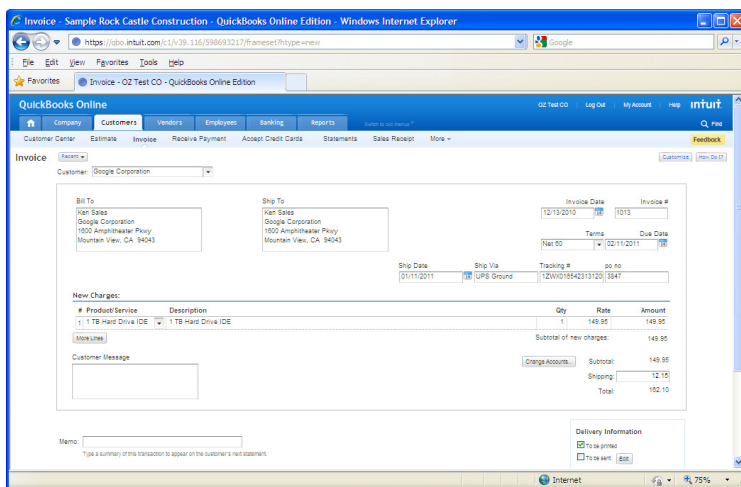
Invoice - Sample Rock Castle Construction - QuickBooks Online Edition - Windows Internet Explorer

https://qbo.intuit.com/c1/v39.116/598693217/frameset?htype=new

Google

File Edit View Favorites Tools Help

Favorites

Invoice - OZ Test CO - QuickBooks Online Edition

QuickBooks Online

OZ Test CO | Log Out | My Account | Help intuit

Company Customers Vendors Employees Banking Reports Switch to old menus

Find

Customer Center Estimate Invoice Receive Payment Accept Credit Cards Statements Sales Receipt More

Feedback

Invoice Recent

Customize How Do I?

Customer: Google Corporation

Bill To
Ken Sales
Google Corporation
1600 Amphitheater Pkwy
Mountain View, CA 94043

Ship To
Ken Sales
Google Corporation
1600 Amphitheater Pkwy
Mountain View, CA 94043

Invoice Date 12/13/2010
Invoice # 1013

Terms Net 60
Due Date 02/11/2011

Ship Date 01/11/2011
Ship Via UPS Ground
Tracking # 1ZWX01654231312
po no 3847

New Charges:

| # | Product/Service | Description | Qty | Rate | Amount |
|---|---|---|---|---|---|
| 1 | 1 TB Hard Drive IDE | 1 TB Hard Drive IDE | 1 | 149.95 | 149.95 |

More Lines

Subtotal of new charges: 149.95

Customer Message

Change Accounts...

Subtotal: 149.95

Shipping: 12.15

Total: 162.10

Delivery Information

To be printed

To be sent Edit

Memo:

Type a summary of this transaction to appear on the customer's next statement.

Internet

75%